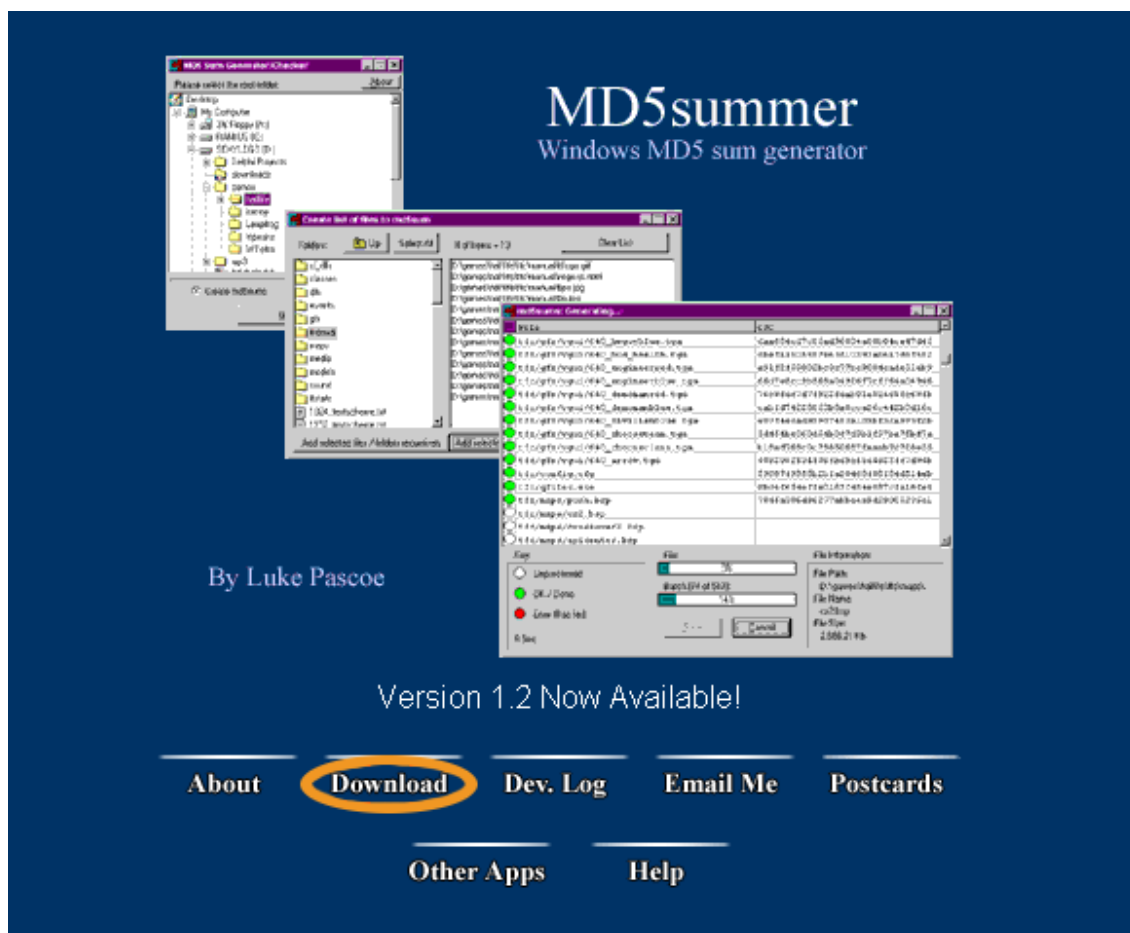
MD5summer
Windows MD5 sum generator

MD5 Sum Generator/Checker
Please select the root folder
About
Desktop
My Computer
Create list of files to md5sum
Folder:
Up
Select all
Clear List
md5summer: Generating...
Key
Unprocessed
OK / Done
Error / Failed
File
File Information
File Path
File Name
File Size
Cancel
Add selected files / folders recursively

By Luke Pascoe

Version 1.2 Now Available!

About
Download
Dev. Log
Email Me
Postcards
Other Apps
Help